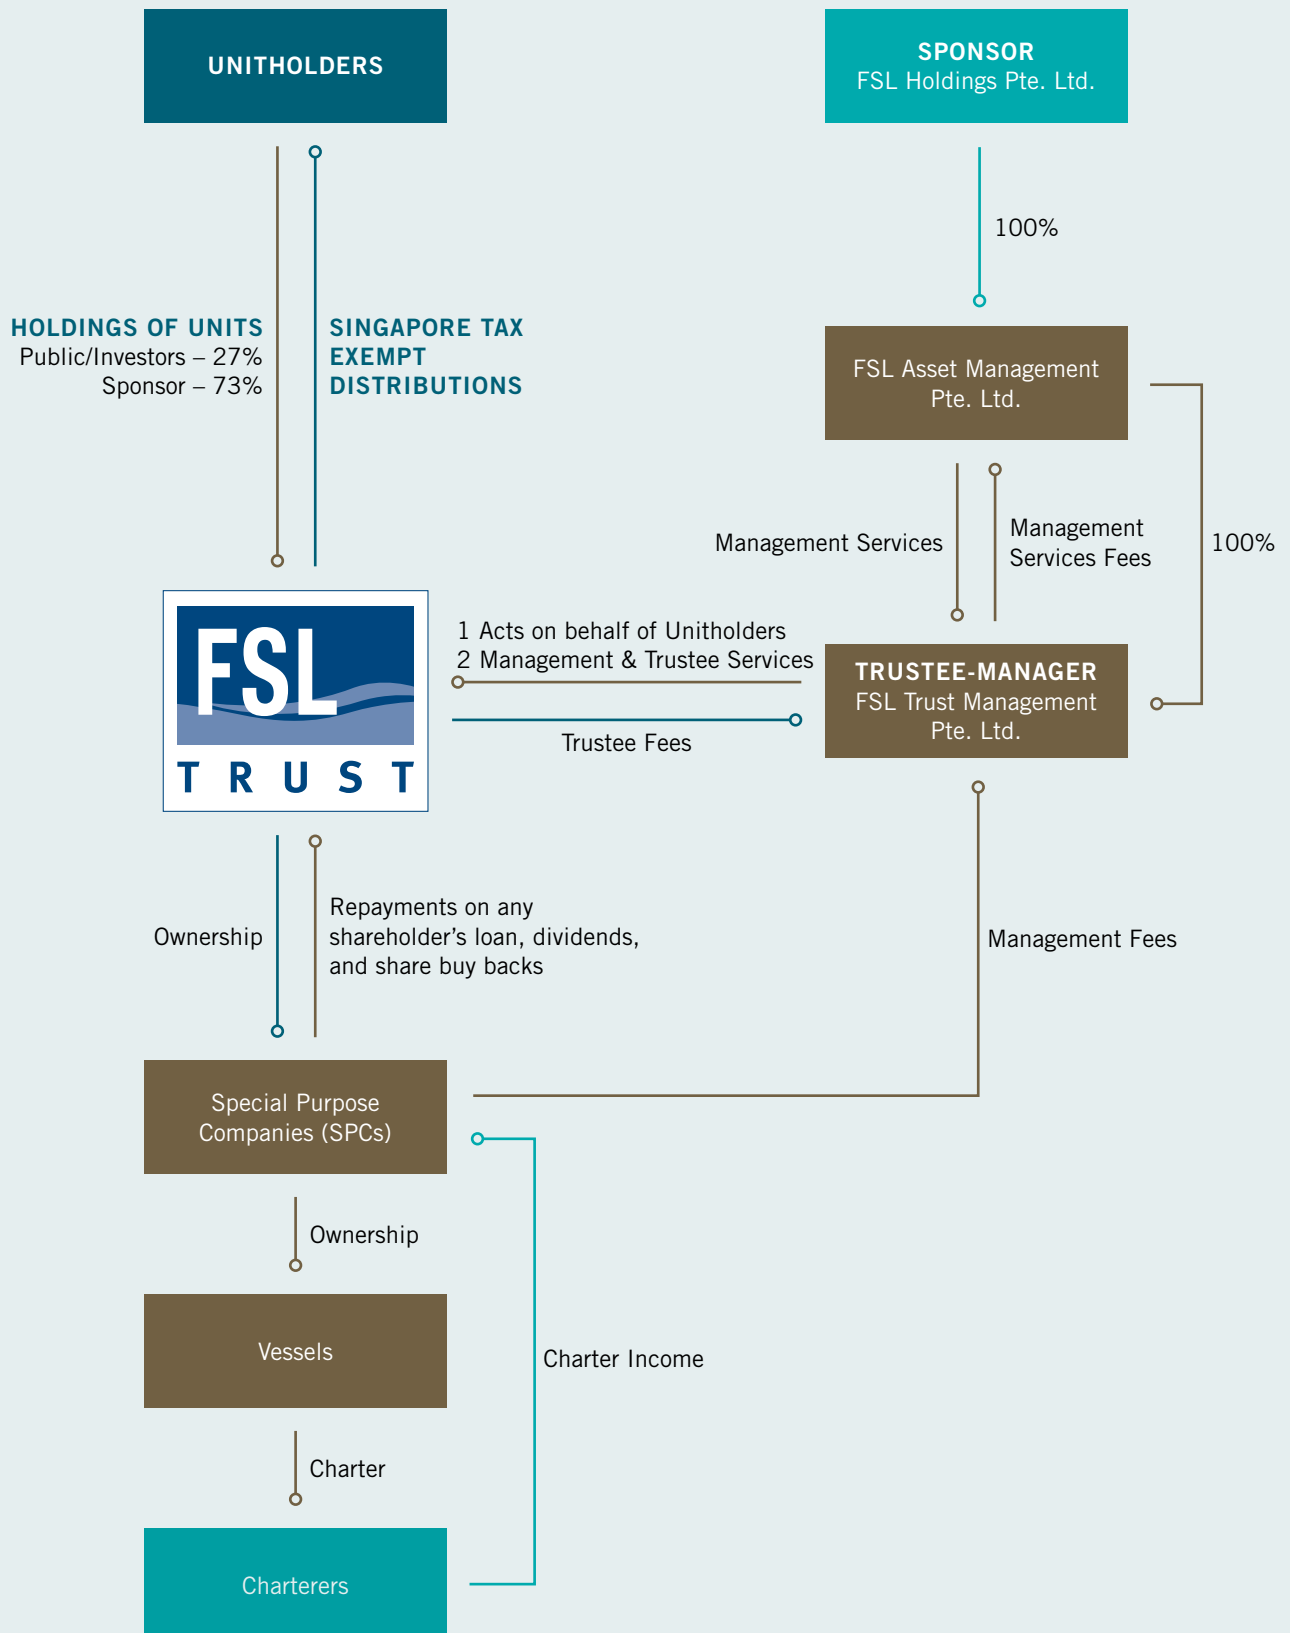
UNITHOLDERS

SPONSOR
FSL Holdings Pte. Ltd.

100%

HOLDINGS OF UNITS
Public/Investors – 27%
Sponsor – 73%

SINGAPORE TAX EXEMPT DISTRIBUTIONS

FSL Asset Management Pte. Ltd.

Management Services

Management Services Fees

100%

FSL TRUST

1 Acts on behalf of Unitholders
2 Management & Trustee Services

TRUSTEE-MANAGER
FSL Trust Management Pte. Ltd.

Trustee Fees

Ownership

Repayments on any shareholder’s loan, dividends, and share buy backs

Management Fees

Special Purpose Companies (SPCs)

Ownership

Vessels

Charter Income

Charter

Charterers